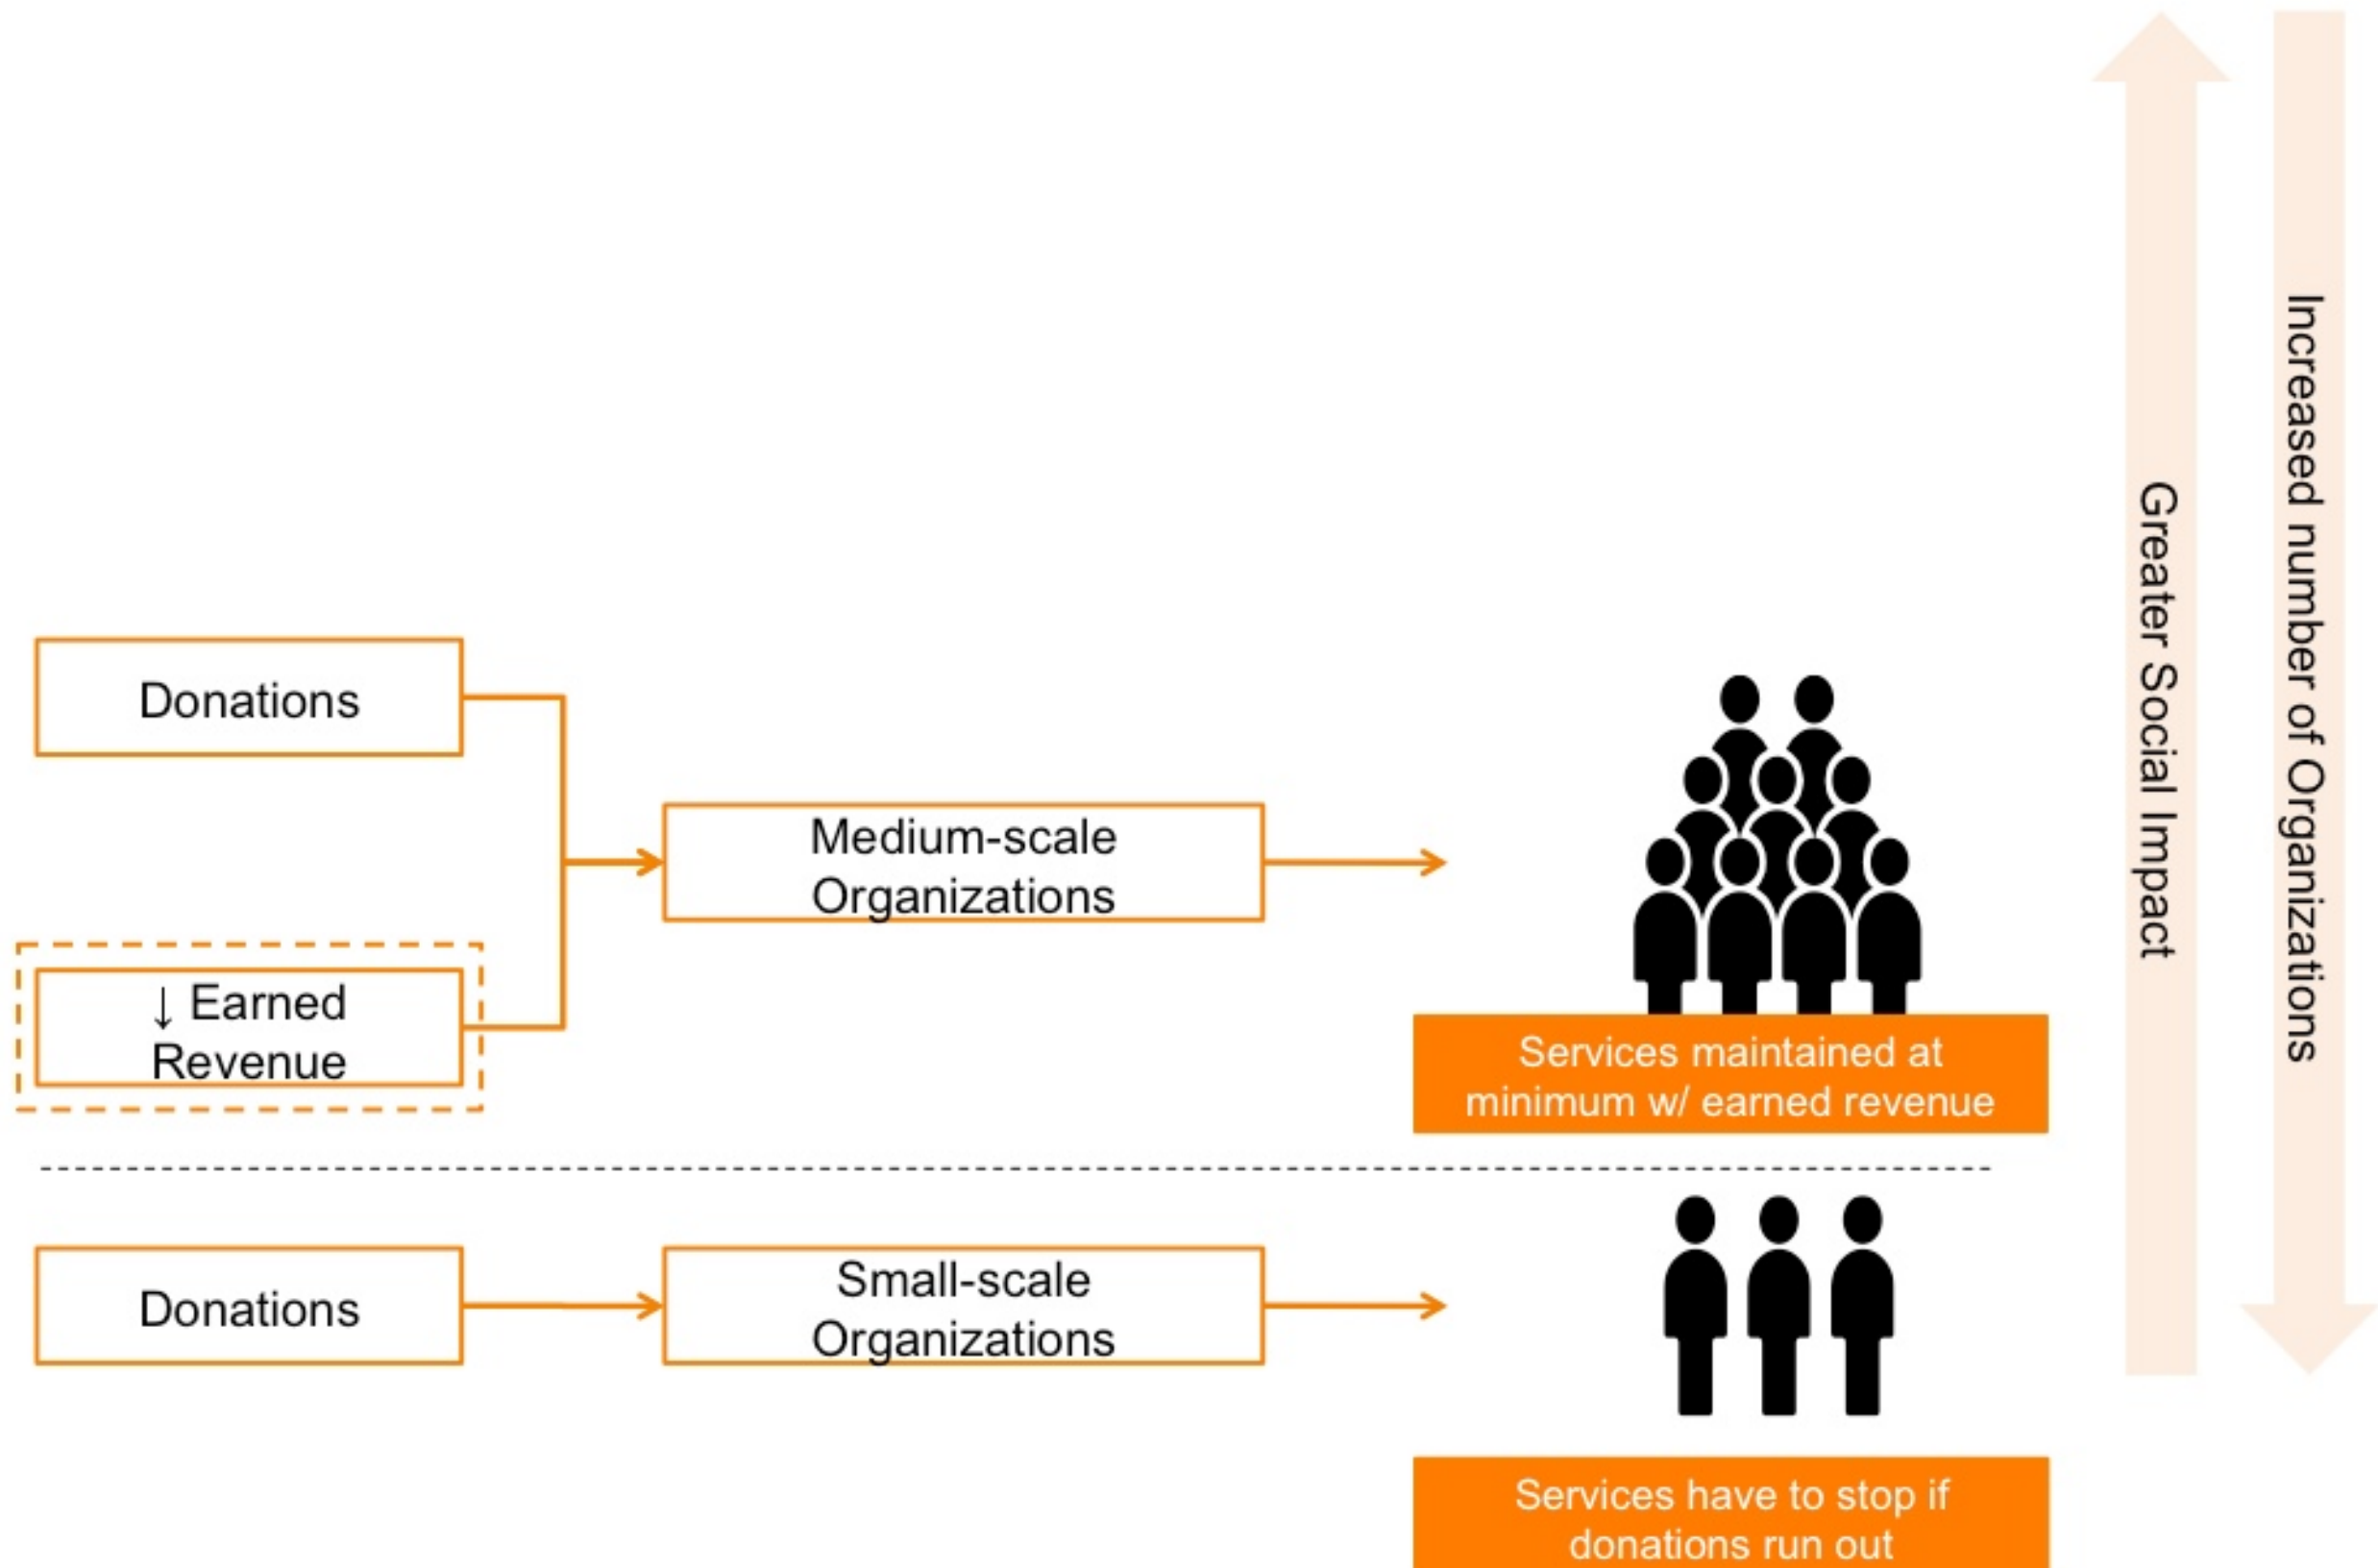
Donations

↓ Earned Revenue

Medium-scale Organizations

Services maintained at minimum w/ earned revenue

Donations

Small-scale Organizations

Services have to stop if donations run out

Greater Social Impact

Increased number of Organizations